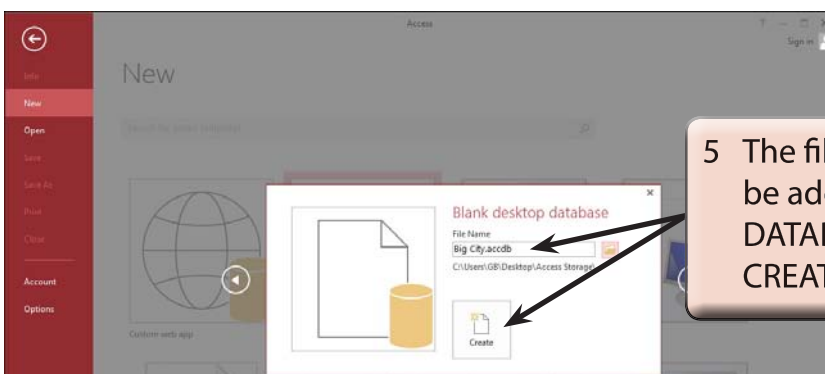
Access

? – □ ×

Sign in

Info

New

Open

Save

Save As

Print

Close

Account

Options

New

Search for online templates

Custom web app

Blank desktop database

File Name

Big City.accdb

C:\Users\GB\Desktop\Access Storage\

Create

×

5 The fi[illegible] be ad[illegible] DATA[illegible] CREAT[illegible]